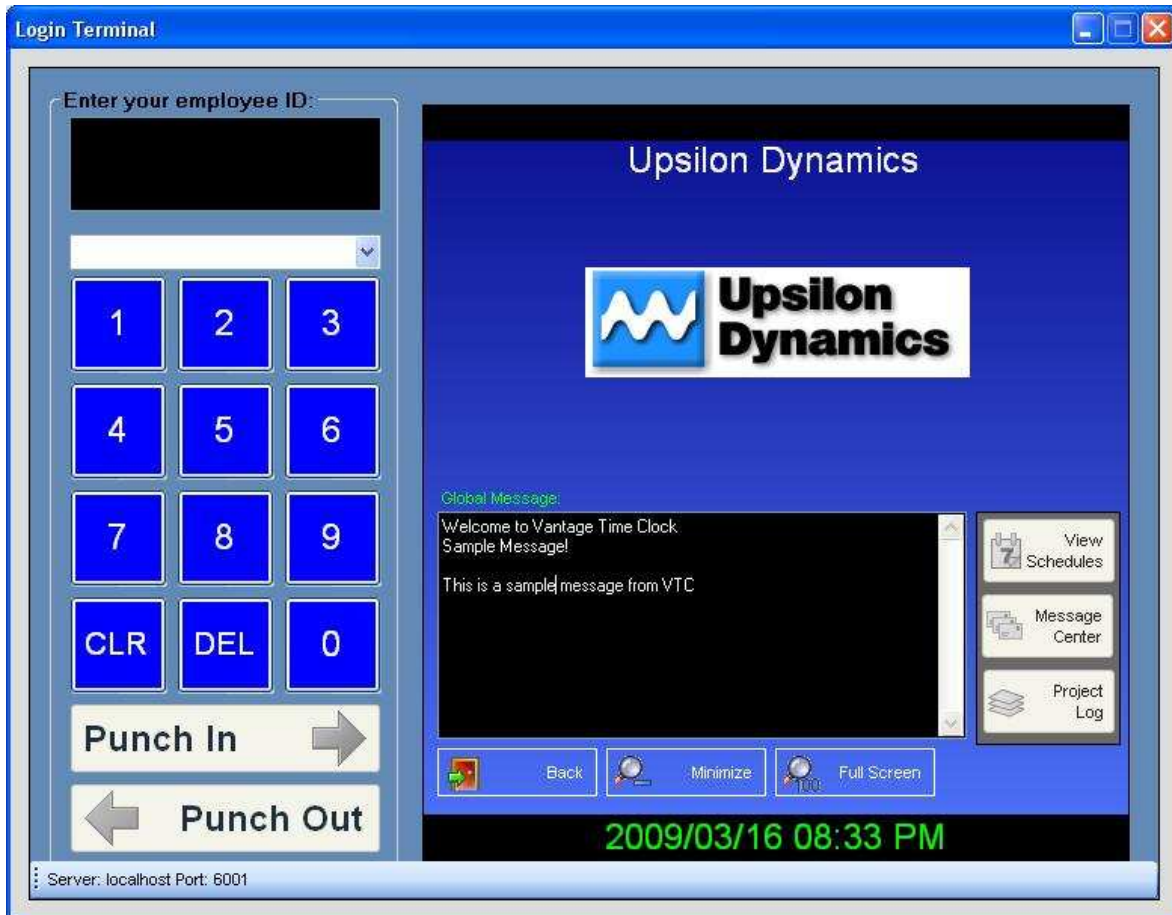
Login Terminal

Enter your employee ID:

1
2
3
4
5
6
7
8
9
CLR
DEL
0

Punch In

Punch Out

Upsilon Dynamics

Upsilon Dynamics

Global Message:

Welcome to Vantage Time Clock
Sample Message!

This is a sample message from VTC

View Schedules

Message Center

Project Log

Back

Minimize

Full Screen

2009/03/16 08:33 PM

Server: localhost Port: 6001